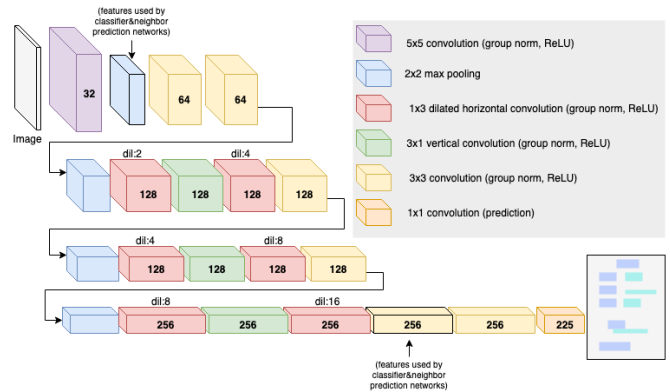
(features used by classifier&neighbor prediction networks)

Image

32

64

64

dil:2

dil:4

128

128

128

128

dil:4

dil:8

128

128

128

128

dil:8

dil:16

256

256

256

256

256

225

(features used by classifier&neighbor prediction networks)

5x5 convolution (group norm, ReLU)

2x2 max pooling

1x3 dilated horizontal convolution (group norm, ReLU)

3x1 vertical convolution (group norm, ReLU)

3x3 convolution (group norm, ReLU)

1x1 convolution (prediction)